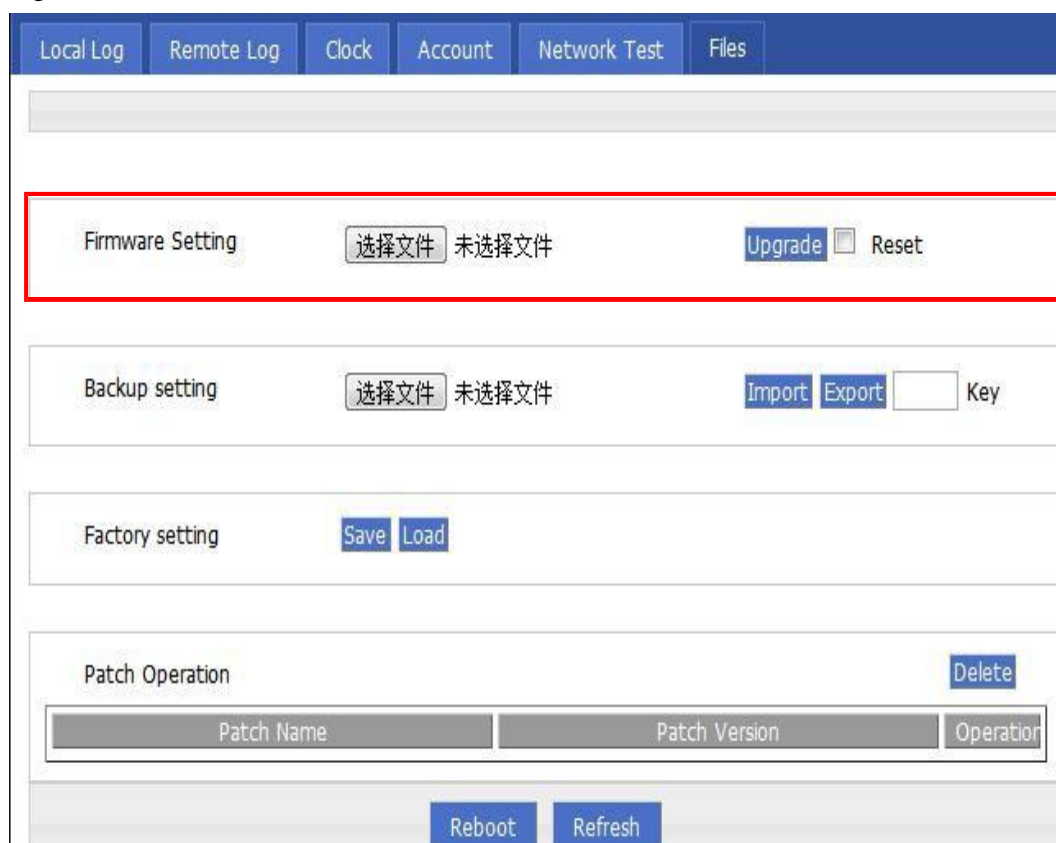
Local Log Remote Log Clock Account Network Test Files

Firmware Setting 选择文件 未选择文件 Upgrade Reset

Backup setting 选择文件 未选择文件 Import Export Key

Factory setting Save Load

Patch Operation Delete

| Patch Name | Patch Version | Operation |
|---|---|---|

Reboot Refresh